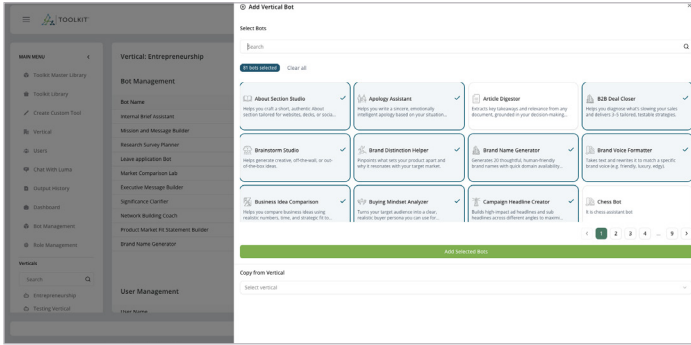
TOOLKIT

MAIN MENU

Toolkit Master Library

Toolkit Library

Create Custom Tool

Vertical

Users

Chat With Lumo

Output History

Dashboard

Bot Management

Role Management

Verticals

Search

Entrepreneurship

Testing Vertical

Vertical: Entrepreneurship

Bot Management

Bot Name

Internal Brief Assistant

Mission and Message Builder

Research Survey Planner

Leave application Bot

Market Comparison Lab

Executive Message Builder

Significance Clarifier

Network Building Coach

Product Market Fit Statement Builder

Brand Name Generator

User Management

User Name

Add Vertical Bot

Select Bots

Search

81 bots selected Clear all

About Section Studio
Helps you craft a short, authentic About section tailored for websites, decks, or socia...

Apology Assistant
Helps you write a sincere, emotionally intelligent apology based on your situation...

Article Digestor
Extracts key takeaways and relevance from any document, grounded in your decision-making...

B2B Deal Closer
Helps you diagnose what's slowing your sales and delivers 2–3 tailored, testable strategies.

Brainstorm Studio
Helps generate creative, off-the-wall, or out-of-the-box ideas.

Brand Distinction Helper
Pinpoints what sets your product apart and why it resonates with your target market.

Brand Name Generator
Generates 20 thoughtful, human-friendly brand names with quick domain availability...

Brand Voice Formatter
Takes text and rewrites it to match a specific brand voice (e.g. friendly, luxury, edgy).

Business Idea Comparison
Helps you compare business ideas using realistic numbers, time, and strategic fit to...

Buying Mindset Analyzer
Turns your target audience into a clear, realistic buyer persona you can use for...

Campaign Headline Creator
Builds high-impact ad headlines and sub headlines across different angles to maximi...

Chess Bot
It is chess assistant bot

1 2 3 4 ... 9

Add Selected Bots

Copy from Vertical

Select vertical